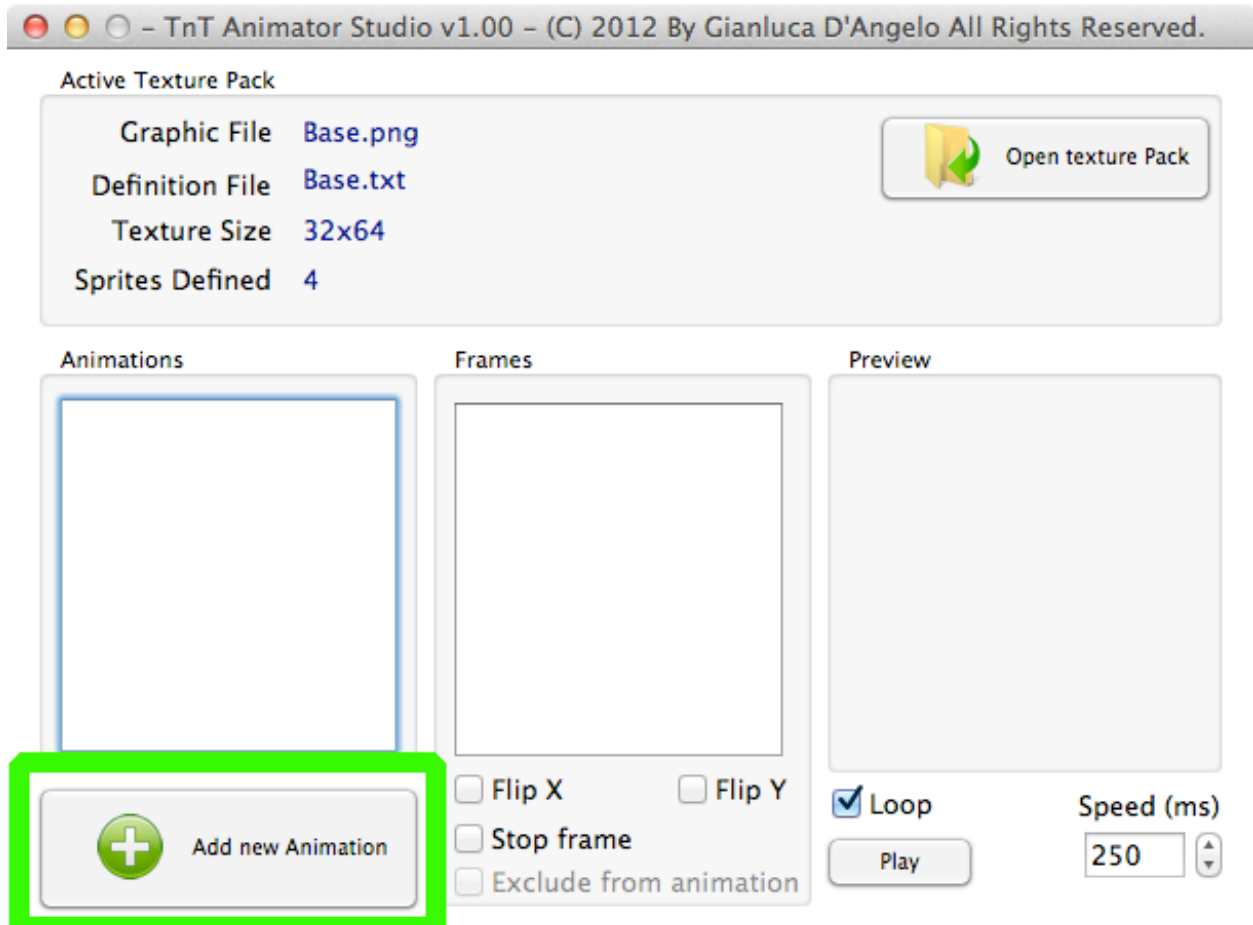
- TnT Animator Studio v1.00 - (C) 2012 By Gianluca D'Angelo All Rights Reserved.

Active Texture Pack

Graphic File Base.png
Definition File Base.txt
Texture Size 32x64
Sprites Defined 4

Open texture Pack

Animations

Frames

Preview

Add new Animation

Flip X
Flip Y
Stop frame
Exclude from animation

Loop
Speed (ms)
Play
250